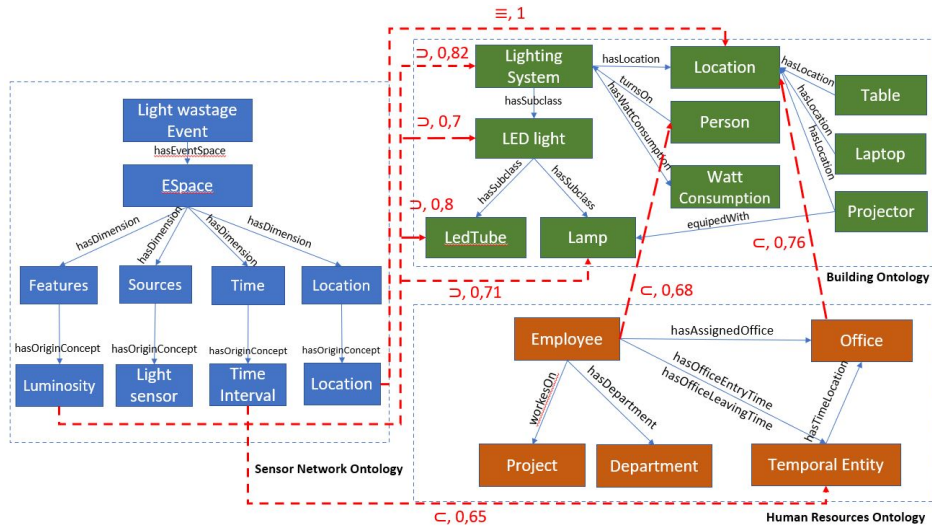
≡, 1

⊃, 0,82

⊃, 0,7

⊃, 0,8

⊃, 0,71

⊂, 0,68

⊂, 0,76

⊂, 0,65

Light wastage Event
hasEventSpace
ESpace
hasDimension
hasDimension
hasDimension
hasDimension
Features
Sources
Time
Location
hasOriginConcept
hasOriginConcept
hasOriginConcept
hasOriginConcept
Luminosity
Light sensor
Time Interval
Location

Sensor Network Ontology

Lighting System
hasSubclass
LED light
hasSubclass
hasSubclass
LedTube
Lamp
hasLocation
turnsOn
hasWattConsumption
Location
Person
Watt Consumption
hasLocation
hasLocation
hasLocation
Table
Laptop
Projector
equipedWith

Building Ontology

Employee
hasAssignedOffice
Office
hasOfficeEntryTime
hasOfficeLeavingTime
hasTimeLocation
workesOn
hasDepartment
Project
Department
Temporal Entity

Human Resources Ontology